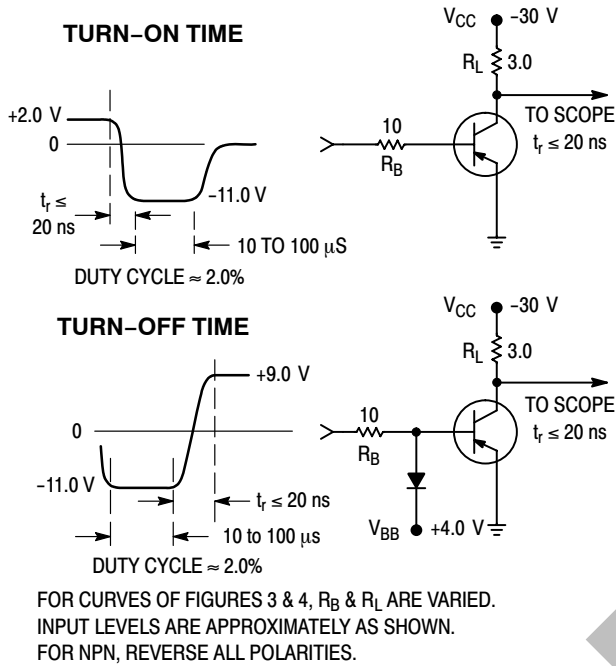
TURN−ON TIME

+2.0 V

0

$t_r \leq$ 20 ns

−11.0 V

10 TO 100 μS

DUTY CYCLE ≈ 2.0%

$V_{CC}$ −30 V

$R_L$ 3.0

TO SCOPE $t_r \leq 20$ ns

10 $R_B$

TURN−OFF TIME

+9.0 V

0

−11.0 V

$t_r \leq 20$ ns

10 to 100 μs

DUTY CYCLE ≈ 2.0%

$V_{CC}$ −30 V

$R_L$ 3.0

TO SCOPE $t_r \leq 20$ ns

10 $R_B$

$V_{BB}$ +4.0 V

FOR CURVES OF FIGURES 3 & 4, $R_B$ & $R_L$ ARE VARIED. INPUT LEVELS ARE APPROXIMATELY AS SHOWN. FOR NPN, REVERSE ALL POLARITIES.